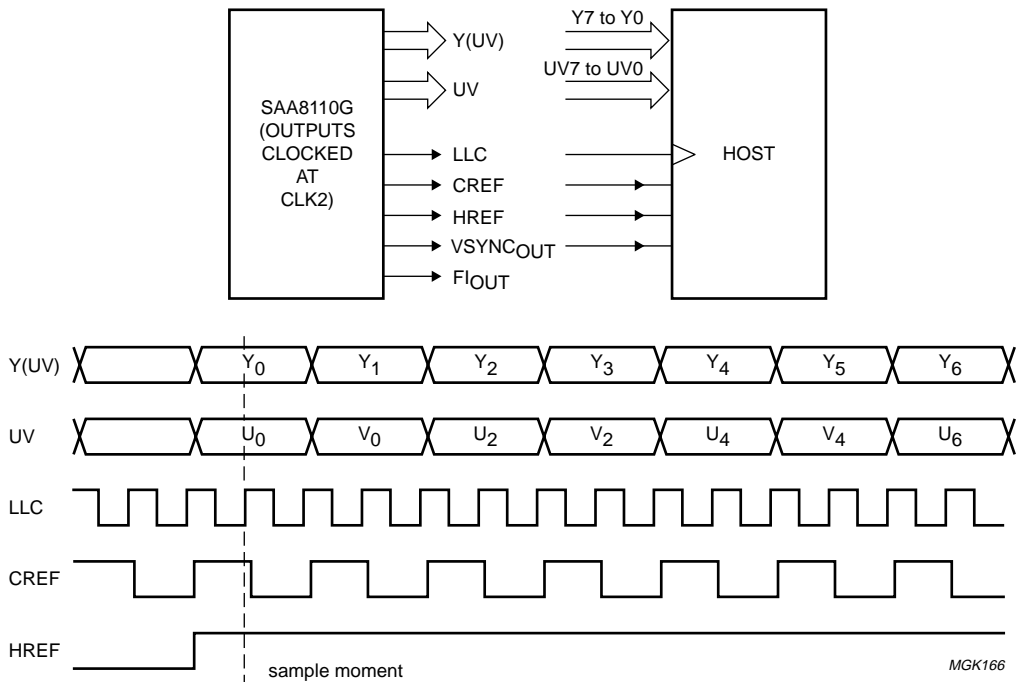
SAA8110G (OUTPUTS CLOCKED AT CLK2)

Y(UV)

UV

LLC

CREF

HREF

$VSYNC_{OUT}$

$FI_{OUT}$

Y7 to Y0

UV7 to UV0

HOST

Y(UV) $Y_0$ $Y_1$ $Y_2$ $Y_3$ $Y_4$ $Y_5$ $Y_6$

UV $U_0$ $V_0$ $U_2$ $V_2$ $U_4$ $V_4$ $U_6$

LLC

CREF

HREF

sample moment

MGK166